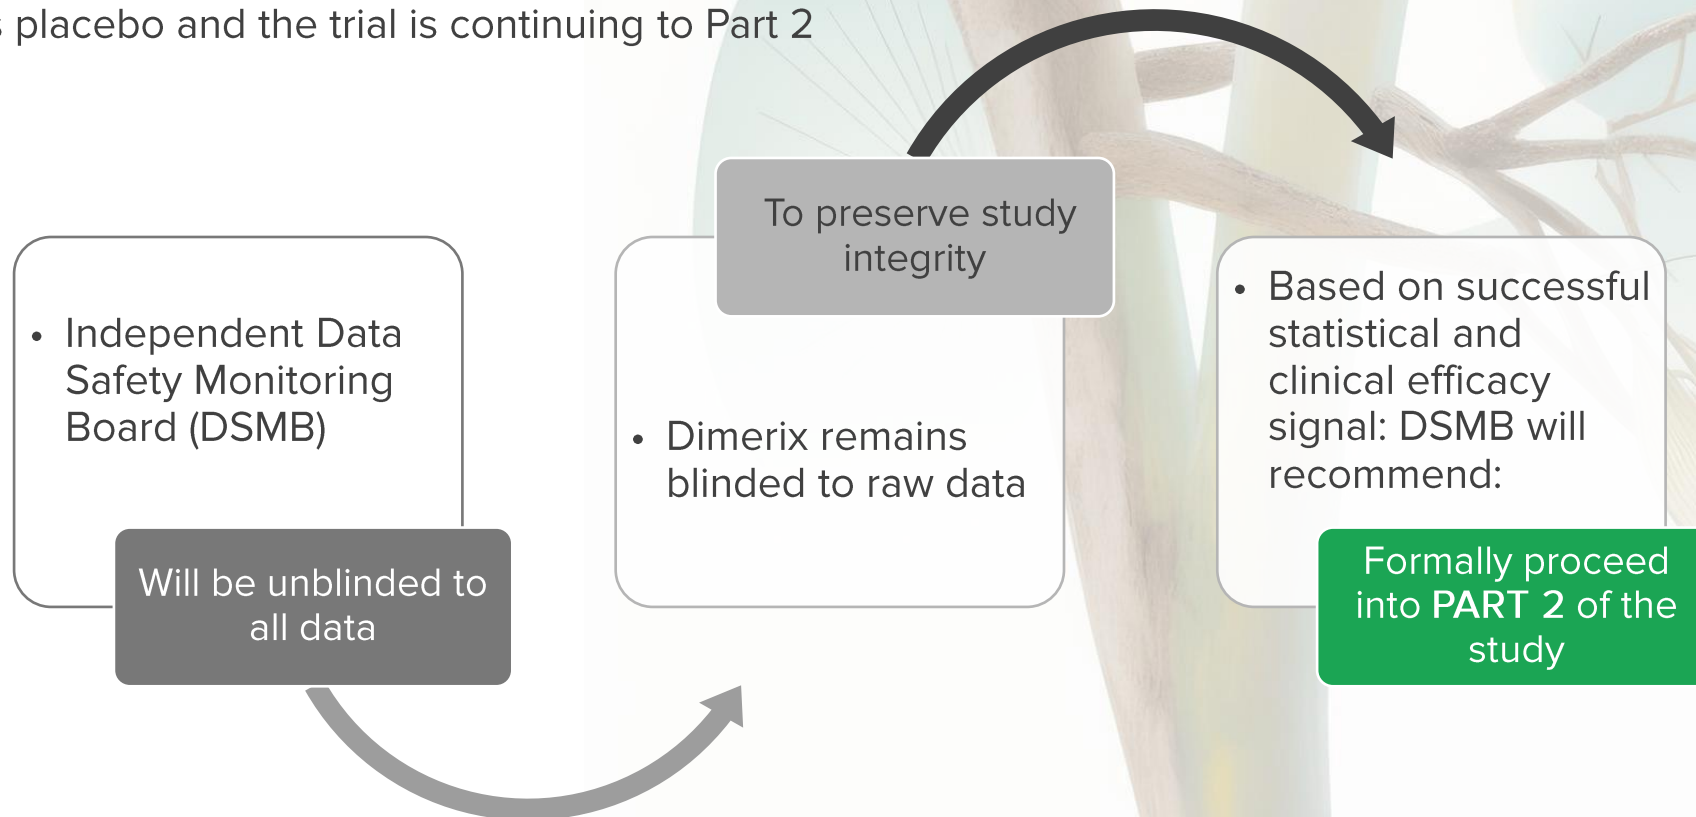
s placebo and the trial is continuing to Part 2

• Independent Data Safety Monitoring Board (DSMB)

Will be unblinded to all data

To preserve study integrity

• Dimerix remains blinded to raw data

• Based on successful statistical and clinical efficacy signal: DSMB will recommend:

Formally proceed into PART 2 of the study